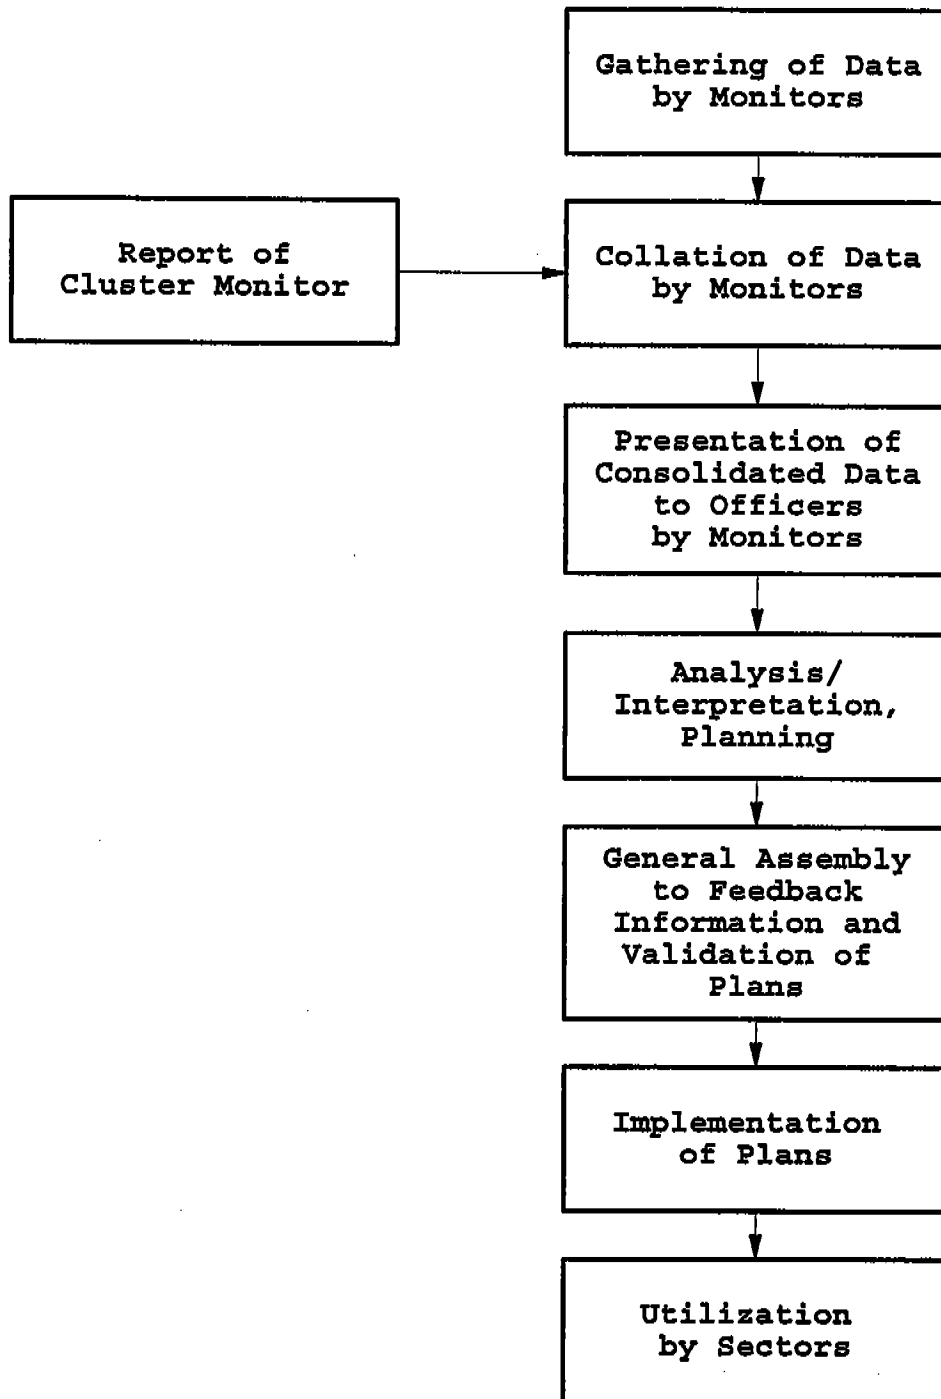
Gathering of Data by Monitors

Report of Cluster Monitor

Collation of Data by Monitors

Presentation of Consolidated Data to Officers by Monitors

Analysis/ Interpretation, Planning

General Assembly to Feedback Information and Validation of Plans

Implementation of Plans

Utilization by Sectors